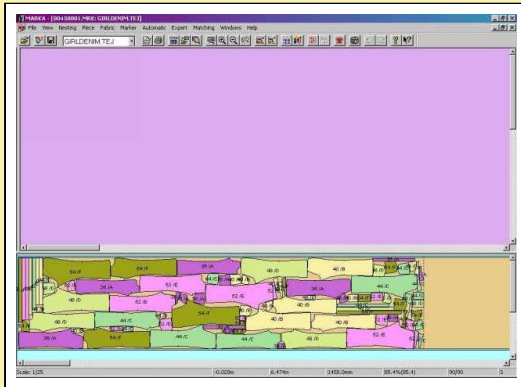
MARKA - [00450001.MRK: GIRLDENIM TEJ]
File View Nesting Piece Fabric Marker Automatic Export Matching Windows Help
GIRLDENIM TEJ
54 /F
38 /A
46 /E
40 /B
36 /A
52 /E
40 /B
52 /E
36 /A
44 /C
40 /B
44 /C
54 /F
40 /B
38 /A
44 /C
46 /D
54 /F
44 /C
40 /B
52 /E
Scale: 1/25
-0.020m
6.474m
1450.0mm
85.4%(85.4)
90/90
0